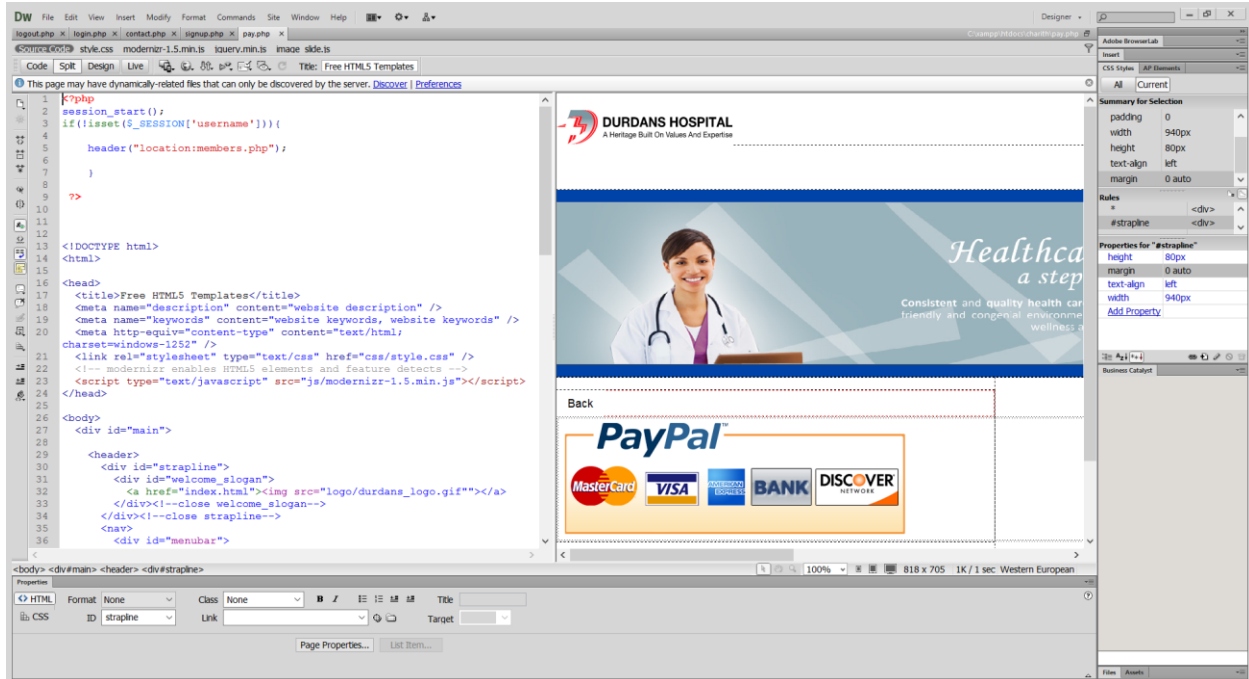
DW File Edit View Insert Modify Format Commands Site Window Help

Designer

logout.php × login.php × contact.php × signup.php × pay.php ×

C:\xampp\htdocs\charith\pay.php

Source Code style.css modernizr-1.5.min.js jquery.min.js image slide.js

Code Split Design Live Title: Free HTML5 Templates

This page may have dynamically-related files that can only be discovered by the server. Discover | Preferences

1 <?php
2 session_start();
3 if(!isset($_SESSION['username'])){
4
5 header("location:members.php");
6
7 }
8
9 ?>
10
11
12
13 <!DOCTYPE html>
14 <html>
15
16 <head>
17 <title>Free HTML5 Templates</title>
18 <meta name="description" content="website description" />
19 <meta name="keywords" content="website keywords, website keywords" />
20 <meta http-equiv="content-type" content="text/html; charset=windows-1252" />
21 <link rel="stylesheet" type="text/css" href="css/style.css" />
22 <!-- modernizr enables HTML5 elements and feature detects -->
23 <script type="text/javascript" src="js/modernizr-1.5.min.js"></script>
24 </head>
25
26 <body>
27 <div id="main">
28
29 <header>
30 <div id="strapline">
31 <div id="welcome_slogan">
32 <a href="index.html"><img src="logo/durdans_logo.gif""></a>
33 </div><!--close welcome_slogan-->
34 </div><!--close strapline-->
35 <nav>
36 <div id="menubar">

DURDANS HOSPITAL
A Heritage Built On Values And Expertise

Healthca
a step
Consistent and quality health car
friendly and congenial environme
wellness a

Back

PayPal
MasterCard VISA AMERICAN EXPRESS BANK DISCOVER NETWORK

<body> <div#main> <header> <div#strapline>

100% 818 x 705 1K / 1 sec Western European

Properties
HTML Format None Class None B I Title
CSS ID strapline Link Target
Page Properties... List Item...

Adobe BrowserLab
Insert
CSS Styles AP Elements
All Current
Summary for Selection
padding 0
width 940px
height 80px
text-align left
margin 0 auto
Rules
* <div>
#strapline <div>
Properties for "#strapline"
height 80px
margin 0 auto
text-align left
width 940px
Add Property
Business Catalyst
Files Assets